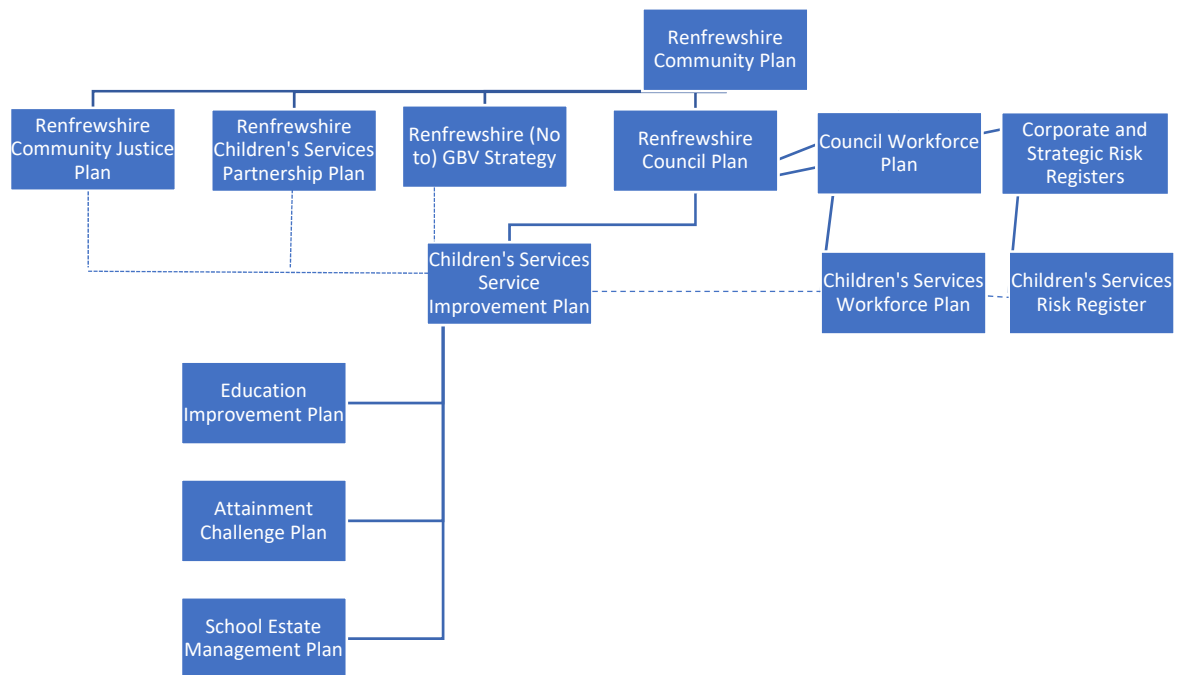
Renfrewshire Community Plan

Renfrewshire Community Justice Plan

Renfrewshire Children's Services Partnership Plan

Renfrewshire (No to) GBV Strategy

Renfrewshire Council Plan

Council Workforce Plan

Corporate and Strategic Risk Registers

Children's Services Service Improvement Plan

Children's Services Workforce Plan

Children's Services Risk Register

Education Improvement Plan

Attainment Challenge Plan

School Estate Management Plan